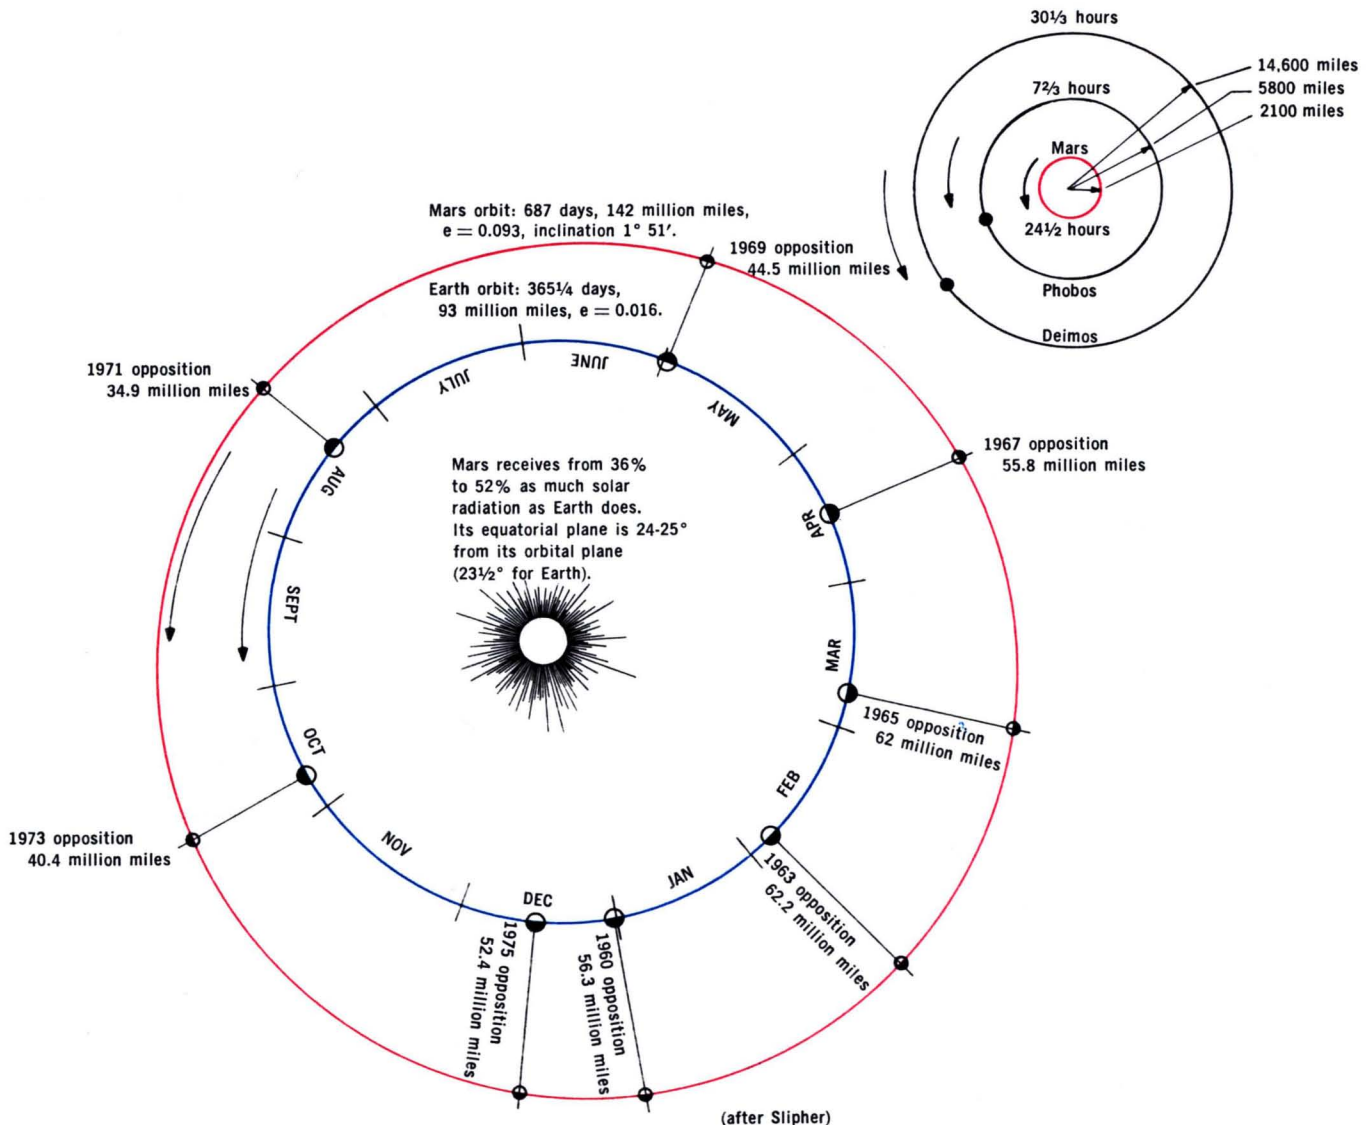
30⅓ hours

14,600 miles
5800 miles
2100 miles

7⅔ hours

Mars

24½ hours

Phobos

Deimos

Mars orbit: 687 days, 142 million miles, e = 0.093, inclination 1° 51′.

1969 opposition
44.5 million miles

Earth orbit: 365¼ days, 93 million miles, e = 0.016.

1971 opposition
34.9 million miles

JUNE

JULY

MAY

1967 opposition
55.8 million miles

AUG

Mars receives from 36% to 52% as much solar radiation as Earth does. Its equatorial plane is 24-25° from its orbital plane (23½° for Earth).

APR

SEPT

MAR

1965 opposition
62 million miles

OCT

FEB

1973 opposition
40.4 million miles

NOV

JAN

1963 opposition
62.2 million miles

DEC

1975 opposition
52.4 million miles

1960 opposition
56.3 million miles

(after Slipher)